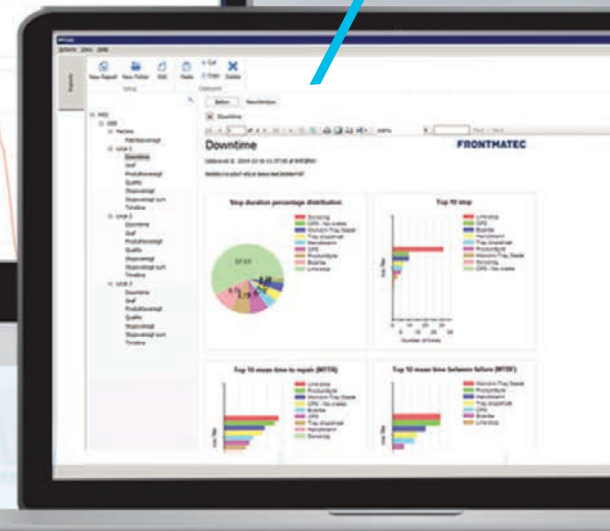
Downtime

FRONTMATEC

Stop duration percentage distribution

Top 10 stop

Top 10 mean time to repair (MTTR)

Top 10 mean time between failure (MTBF)

New Report New Folder Edit Undo Cut Copy Delete

Reports